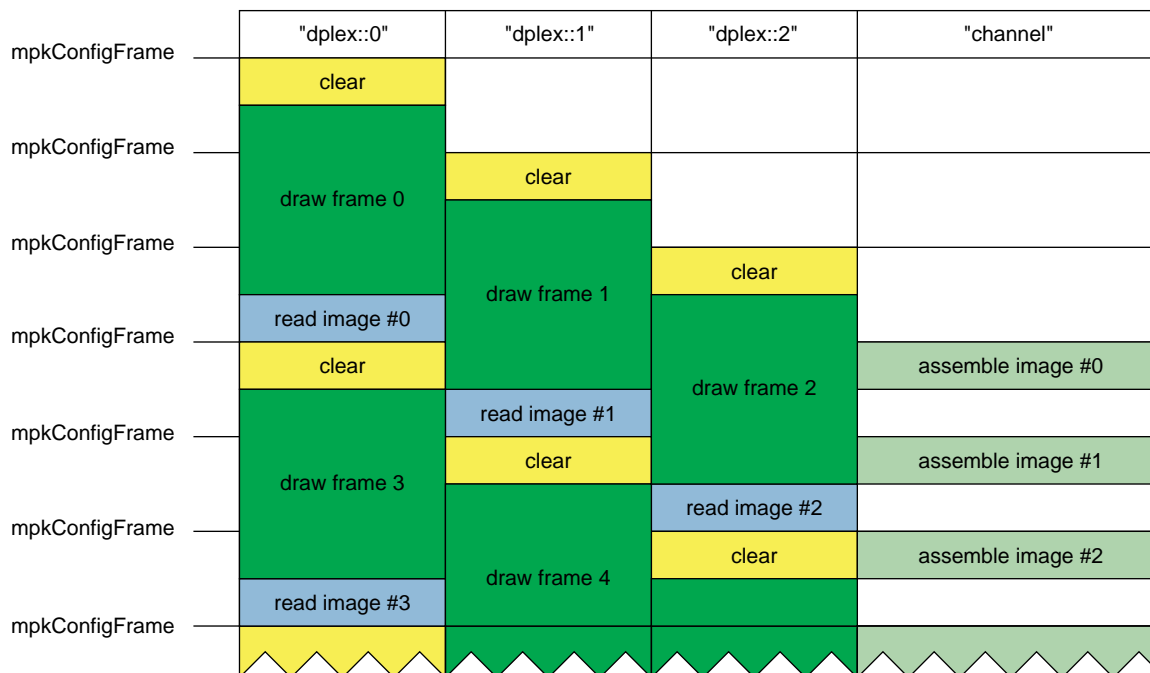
| | "dplex::0" | "dplex::1" | "dplex::2" | "channel" |
|---|---|---|---|---|
| mpkConfigFrame | clear | | | |
| mpkConfigFrame | draw frame 0 | clear | | |
| mpkConfigFrame | | draw frame 1 | clear | |
| mpkConfigFrame | read image #0 | | draw frame 2 | |
| | clear | | | assemble image #0 |
| mpkConfigFrame | draw frame 3 | read image #1 | | |
| | | clear | | assemble image #1 |
| mpkConfigFrame | | draw frame 4 | read image #2 | |
| | | | clear | assemble image #2 |
| | read image #3 | | | |
| mpkConfigFrame | | | | |